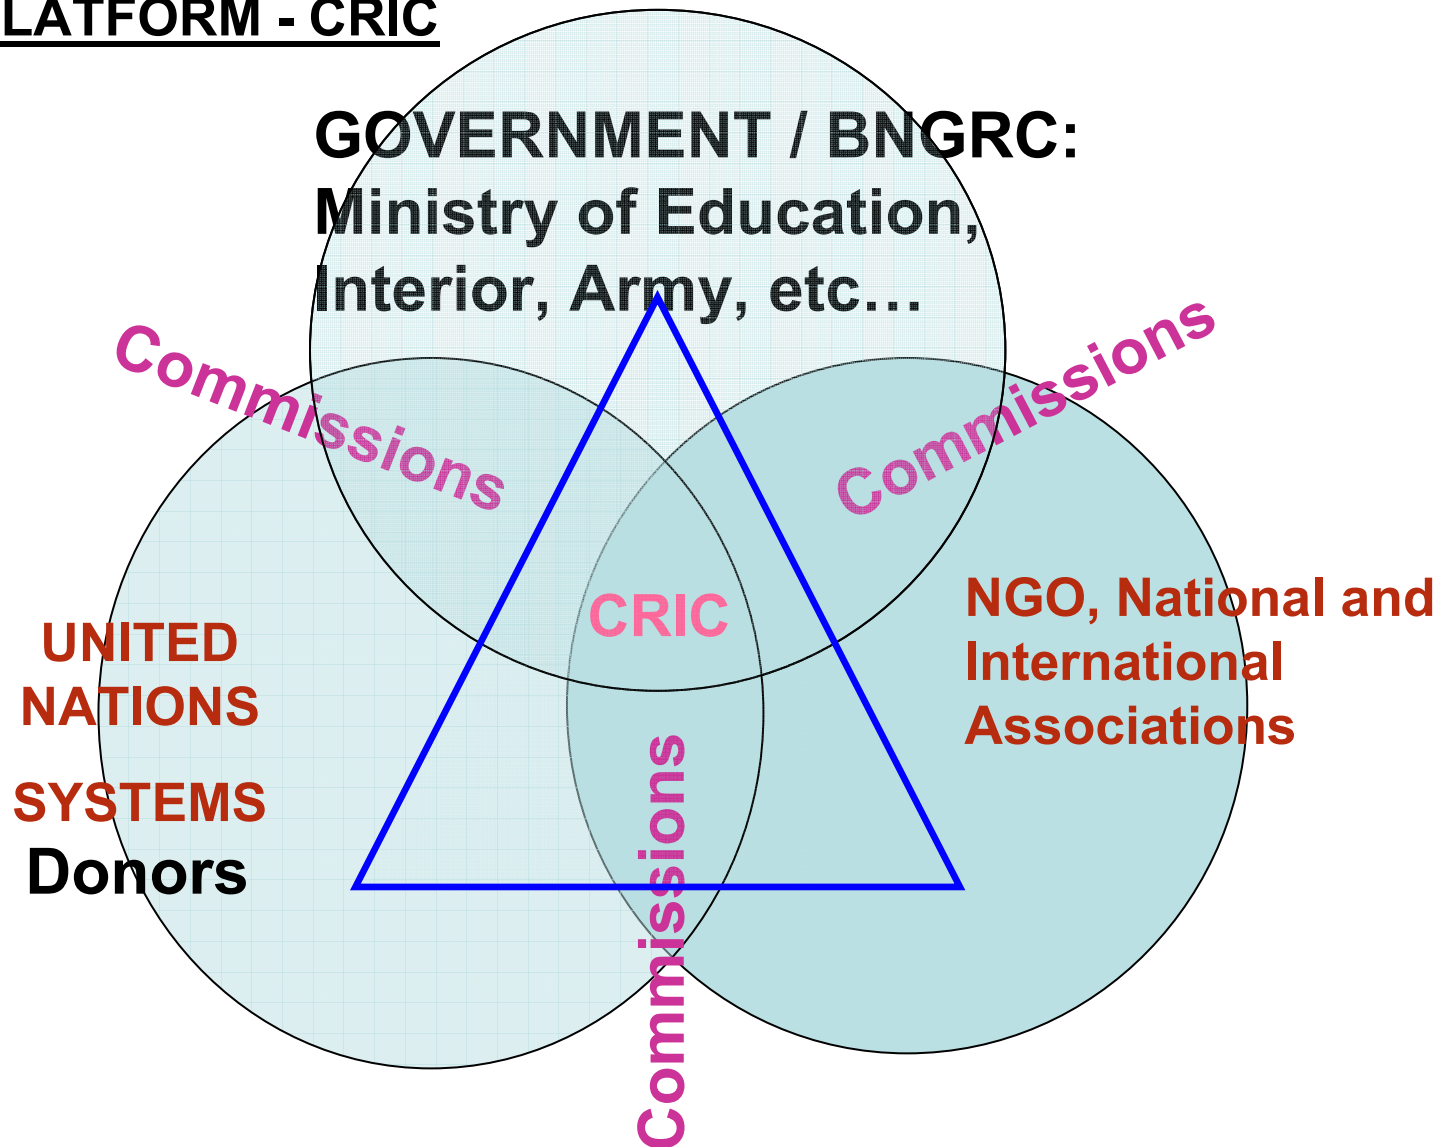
LATFORM - CRIC

GOVERNMENT / BNGRC: Ministry of Education, Interior, Army, etc…

Commissions

Commissions

CRIC

UNITED NATIONS

SYSTEMS

Donors

NGO, National and International Associations

Commissions